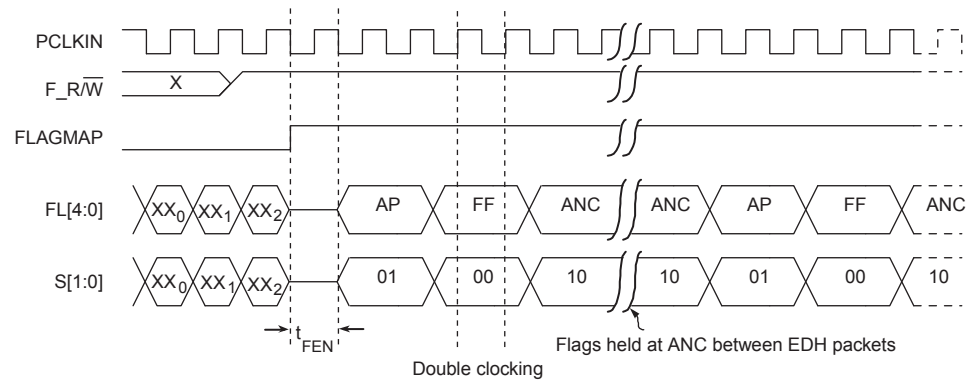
PCLKIN

F_R/$\overline{W}$

X

FLAGMAP

FL[4:0]

$XX_0$ $XX_1$ $XX_2$ AP FF ANC ANC AP FF ANC

S[1:0]

$XX_0$ $XX_1$ $XX_2$ 01 00 10 10 01 00 10

$t_{FEN}$

Flags held at ANC between EDH packets

Double clocking